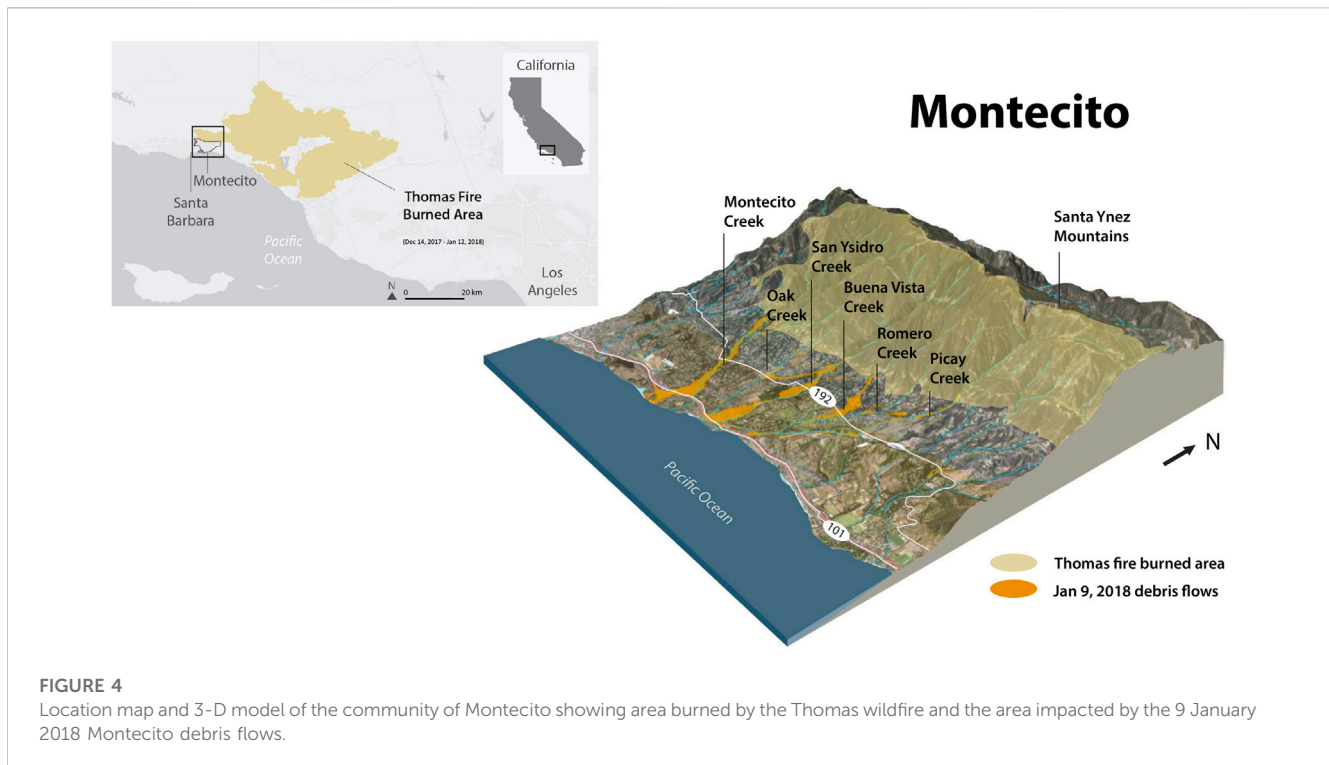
California

Montecito
Santa Barbara
Thomas Fire Burned Area
(Dec 14, 2017 - Jan 12, 2018)
Pacific Ocean
Los Angeles
N
0
20 km

Montecito

Montecito Creek
San Ysidro Creek
Oak Creek
Buena Vista Creek
Romero Creek
Picay Creek
Santa Ynez Mountains
192
101
Pacific Ocean
N

Thomas fire burned area
Jan 9, 2018 debris flows

FIGURE 4
Location map and 3-D model of the community of Montecito showing area burned by the Thomas wildfire and the area impacted by the 9 January 2018 Montecito debris flows.